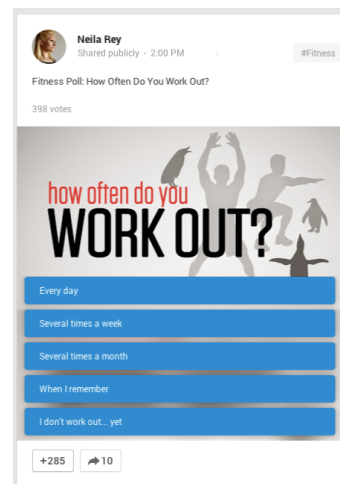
Neila Rey
Shared publicly - 2:00 PM

#Fitness

Fitness Poll: How Often Do You Work Out?

398 votes

how often do you
WORK OUT?

Every day

Several times a week

Several times a month

When I remember

I don't work out... yet

+285

10